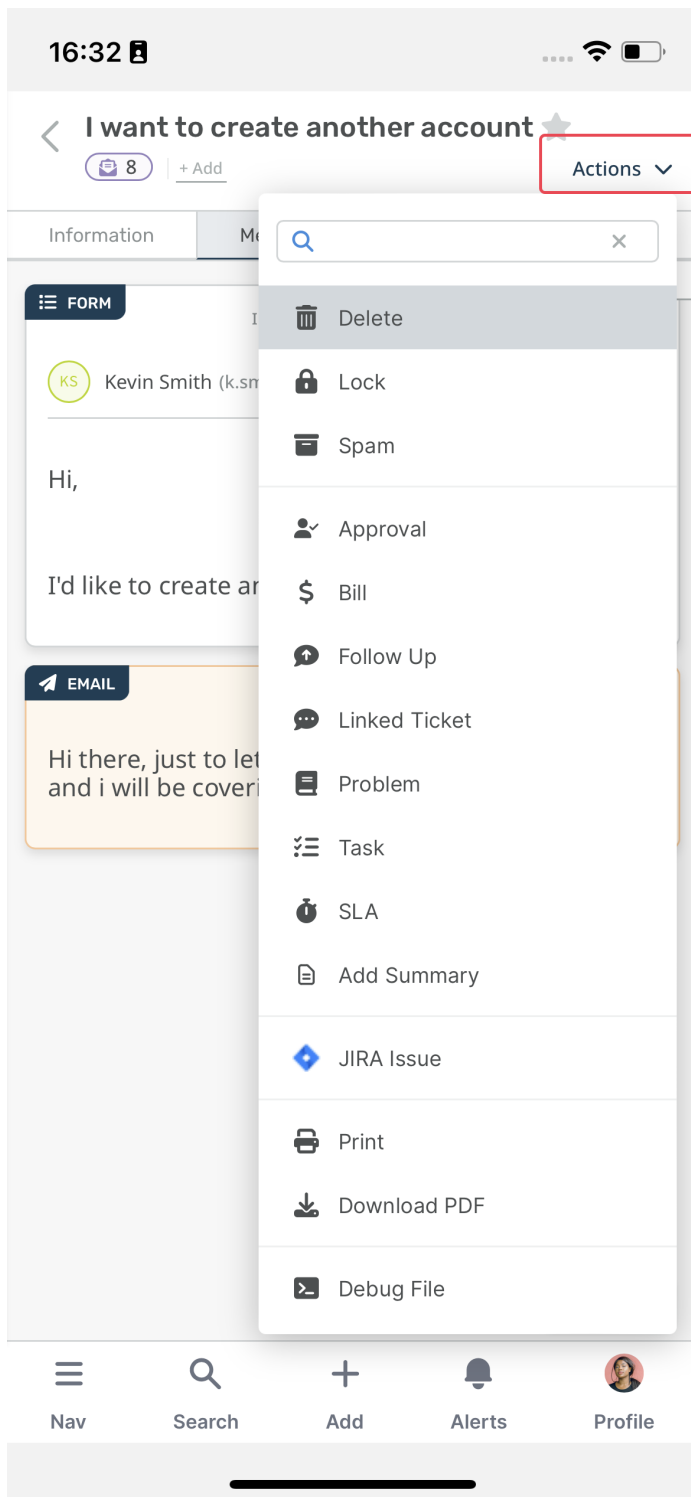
16:32

I want to create another account

8 + Add

Actions

Information Me

FORM

I

KS Kevin Smith (k.sm

Hi,

I'd like to create ar

EMAIL

Hi there, just to let and i will be coveri

Delete

Lock

Spam

Approval

Bill

Follow Up

Linked Ticket

Problem

Task

SLA

Add Summary

JIRA Issue

Print

Download PDF

Debug File

Nav

Search

Add

Alerts

Profile